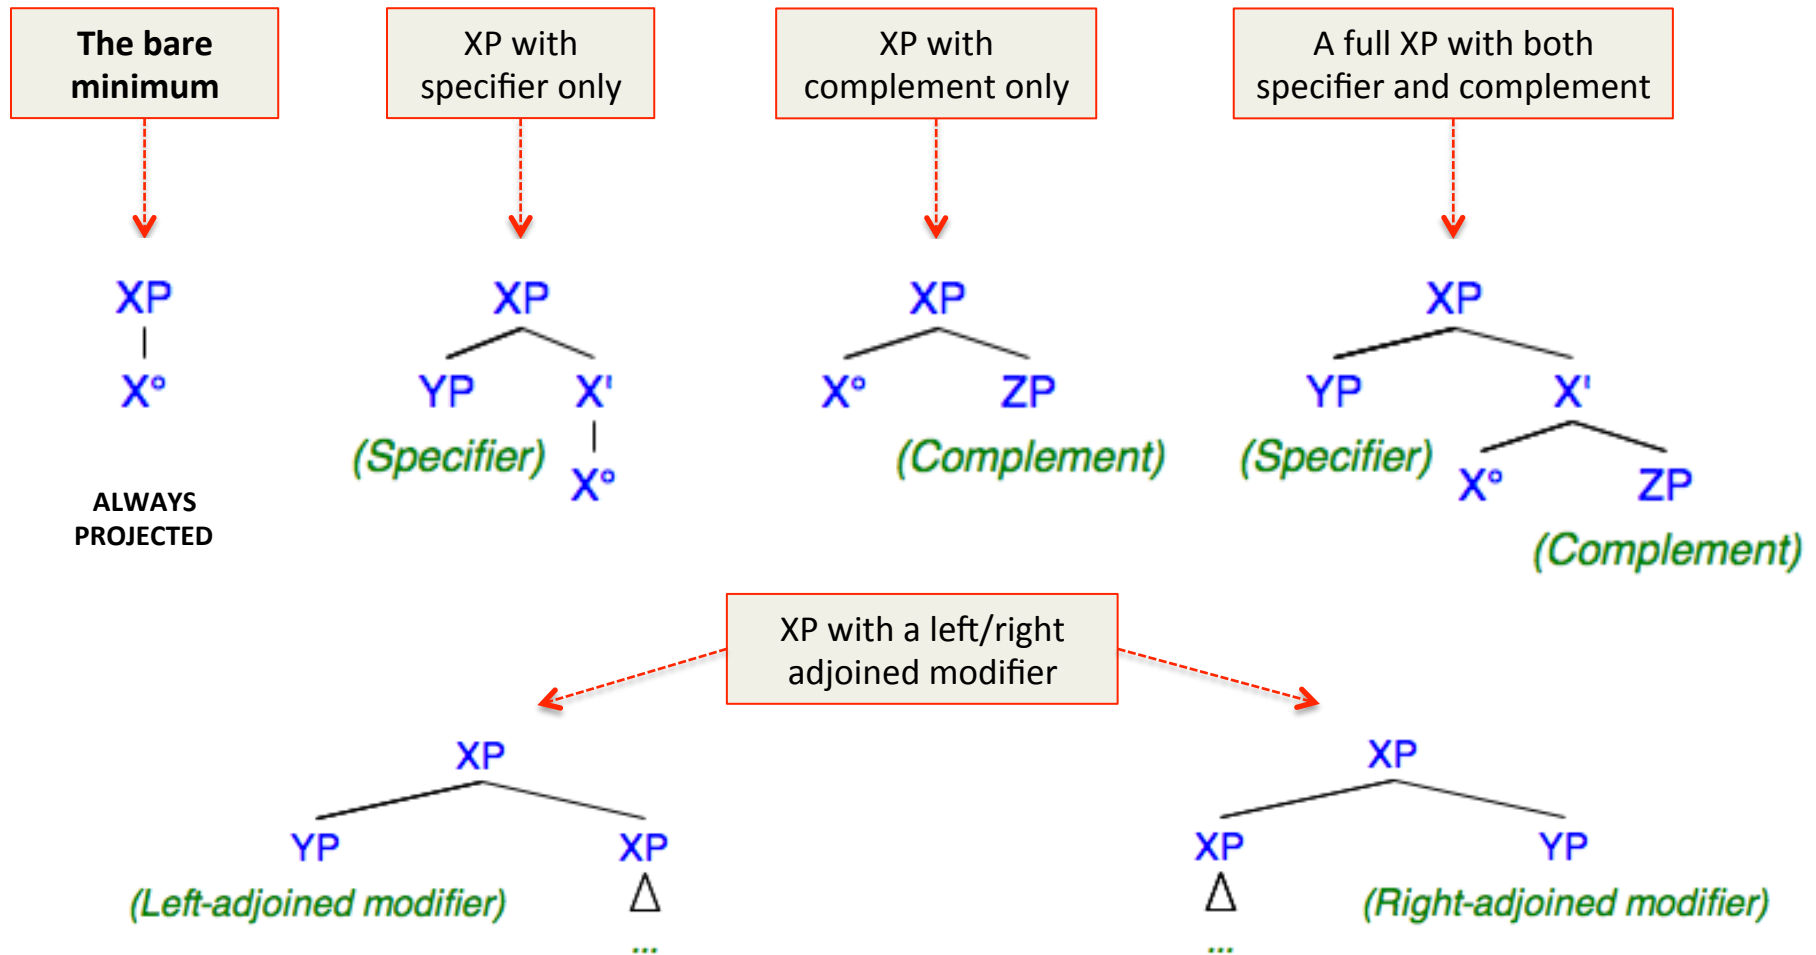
The bare minimum

XP with specifier only

XP with complement only

A full XP with both specifier and complement

XP
X°

ALWAYS PROJECTED

XP
YP
X'
(Specifier)
X°

XP
X°
ZP
(Complement)

XP
YP
X'
(Specifier)
X°
ZP
(Complement)

XP with a left/right adjoined modifier

XP
YP
XP
(Left-adjoined modifier)
Δ
...

XP
XP
YP
Δ
(Right-adjoined modifier)
...